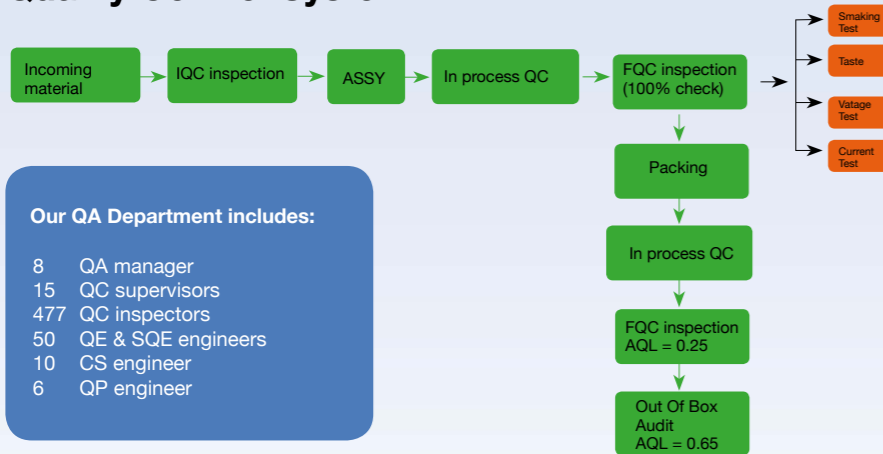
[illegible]

Incoming material

IQC inspection

ASSY

In process QC

FQC inspection (100% check)

Smaking Test

Taste

Vatage Test

Current Test

Packing

In process QC

FQC inspection AQL = 0.25

Out Of Box Audit AQL = 0.65

Our QA Department includes:

8 QA manager
15 QC supervisors
477 QC inspectors
50 QE & SQE engineers
10 CS engineer
6 QP engineer